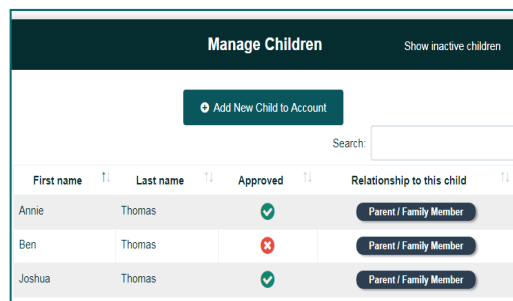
Manage Children

Show inactive children

Add New Child to Account

Search:

| First name | Last name | Approved | Relationship to this child |
|---|---|---|---|
| Annie | Thomas | | Parent / Family Member |
| Ben | Thomas | | Parent / Family Member |
| Joshua | Thomas | | Parent / Family Member |